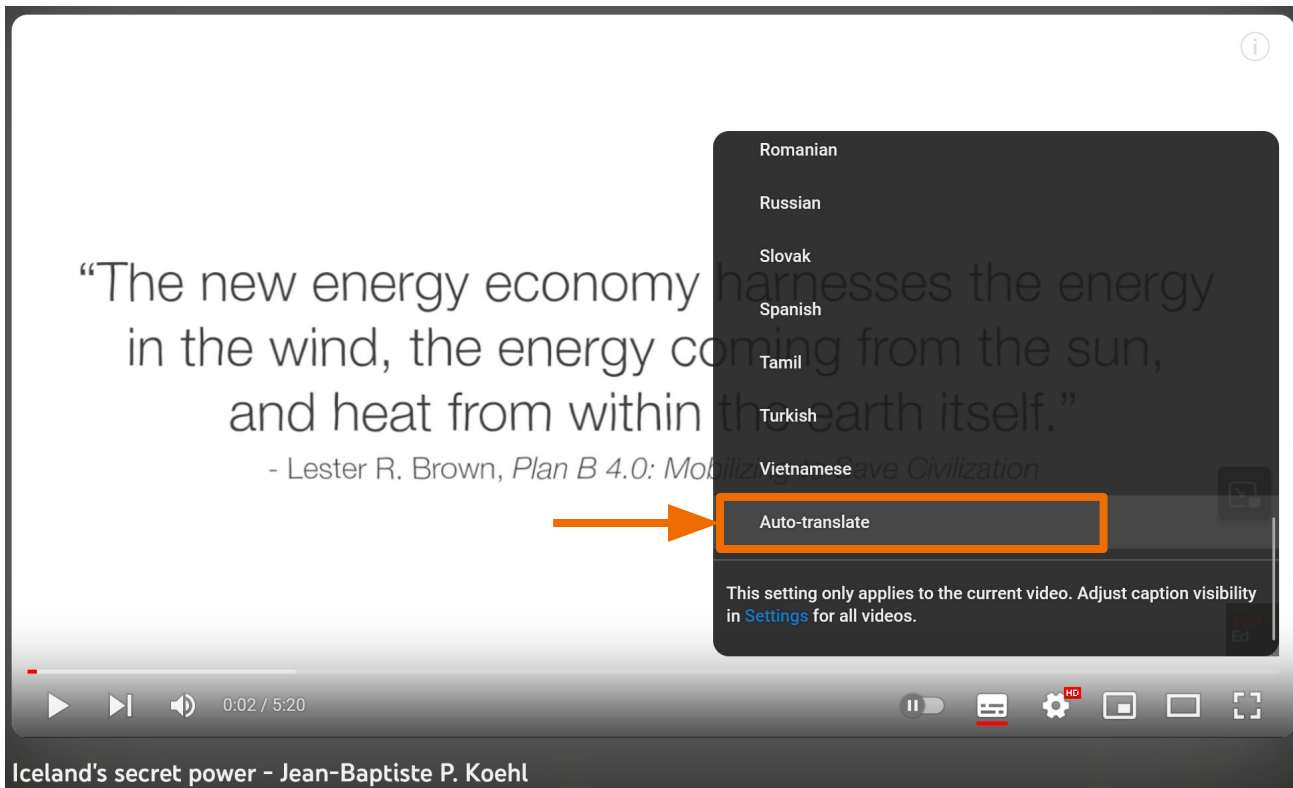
“The new energy economy harnesses the energy in the wind, the energy coming from the sun, and heat from within the earth itself.”
- Lester R. Brown, *Plan B 4.0: Mobilizing to Save Civilization*

Romanian
Russian
Slovak
Spanish
Tamil
Turkish
Vietnamese
Auto-translate

This setting only applies to the current video. Adjust caption visibility in Settings for all videos.

0:02 / 5:20

HD

Iceland's secret power - Jean-Baptiste P. Koehl